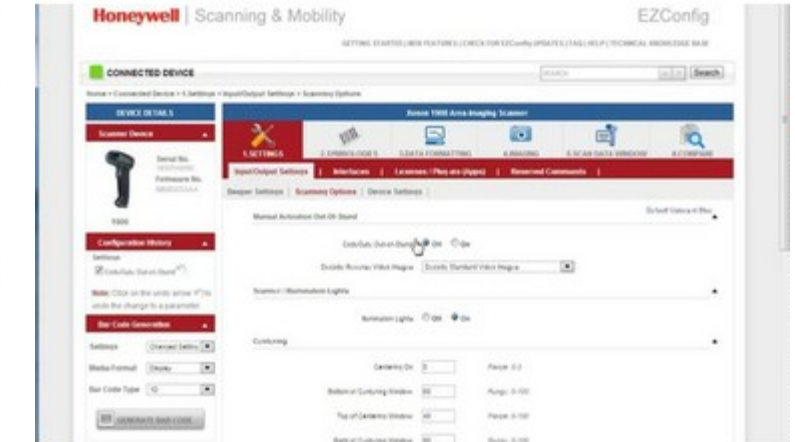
Honeywell | Scanning & Mobility

EZConfig

GETTING STARTED | NEW FEATURES | CHECK FOR EZConfig UPDATES | FAQ | HELP | TECHNICAL KNOWLEDGE BASE

CONNECTED DEVICE

SEARCH

Search

Home > Connected Device > 1.Settings > Input/Output Settings > Scanning Options

DEVICE DETAILS

Scanner Device

Serial No.
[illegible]
Firmware No.
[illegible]

1900

Configuration History

Settings

Code Gate Out-of-Stand

Note: Click on the undo arrow to undo the change to a parameter.

Bar Code Generation

Settings: Changed Settings

Media Format: Display

Bar Code Type: 1D

GENERATE BAR CODE

Xenon 1900 Area-Imaging Scanner

1.SETTINGS | 2.SYMBOLOGIES | 3.DATA FORMATTING | 4.IMAGING | 5.SCAN DATA WINDOW | 6.COMPARE

Input/Output Settings | Interfaces | Licenses / Plug-ins (Apps) | Reserved Commands

Beeper Settings | Scanning Options | Device Settings

Manual Activation Out-Of-Stand

Default Values in Blue

CodeGate Out-of-Stand: Off On

Double Process Video Reverse: Double Standard Video Reverse

Scanner / Illumination Lights

Illumination Lights: Off On

Centering

Centering On: 0 Range: 0-2

Bottom of Centering Window: 60 Range: 0-100

Top of Centering Window: 40 Range: 0-100

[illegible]